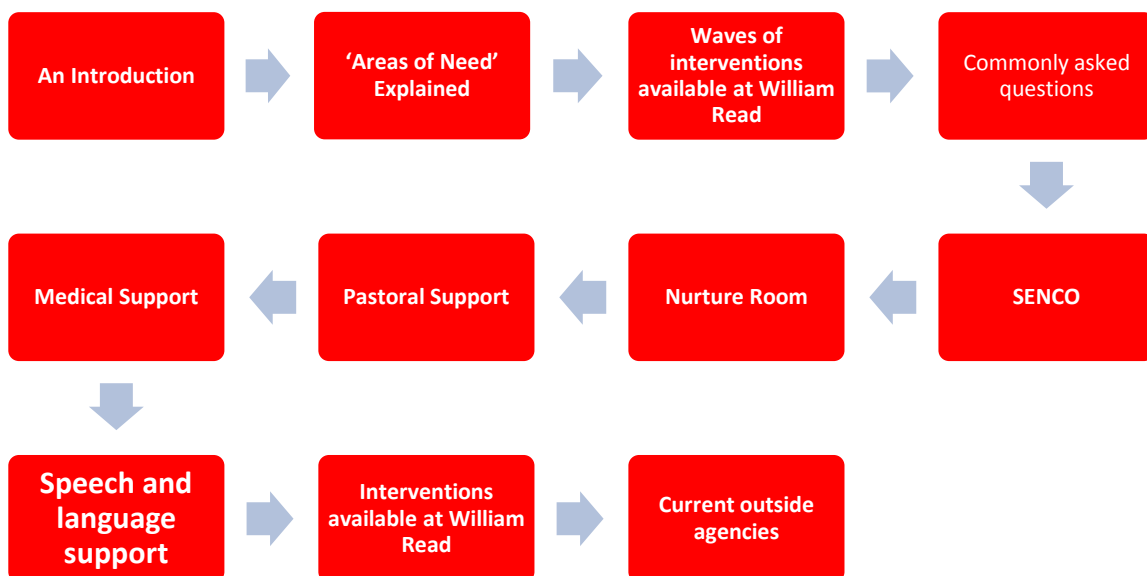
An Introduction

'Areas of Need' Explained

Waves of interventions available at William Read

Commonly asked questions

SENCO

Nurture Room

Pastoral Support

Medical Support

Speech and language support

Interventions available at William Read

Current outside agencies